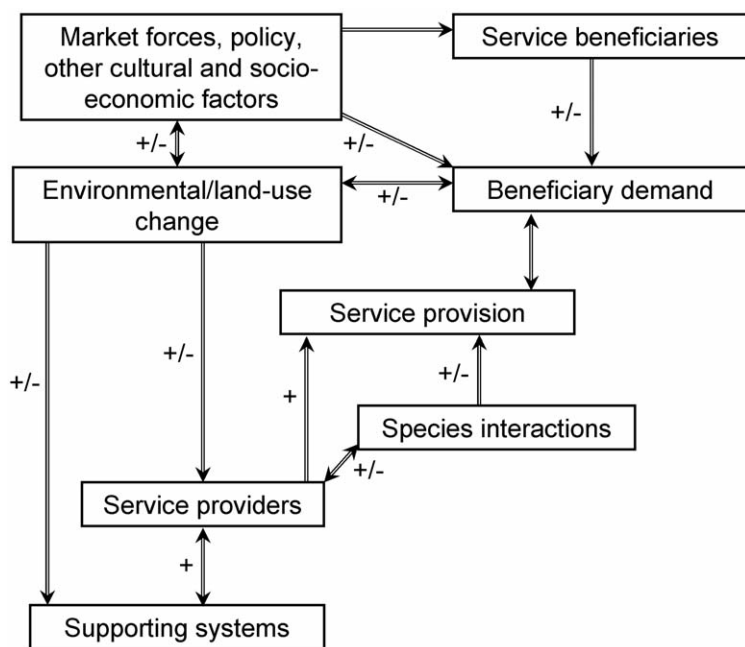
Market forces, policy, other cultural and socio-economic factors

Service beneficiaries

+/-

+/-

+/-

Environmental/land-use change

+/-

Beneficiary demand

Service provision

+/-

+/-

+/-

+

Species interactions

+/-

Service providers

+

Supporting systems